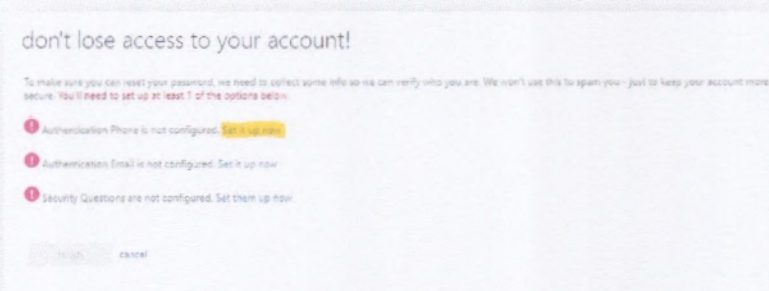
don't lose access to your account!

To make sure you can reset your password, we need to collect some info so we can verify who you are. We won't use this to spam you - just to keep your account more secure. You'll need to set up at least 1 of the options below.

Authentication Phone is not configured. Set it up now

Authentication Email is not configured. Set it up now

Security Questions are not configured. Set them up now

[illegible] cancel